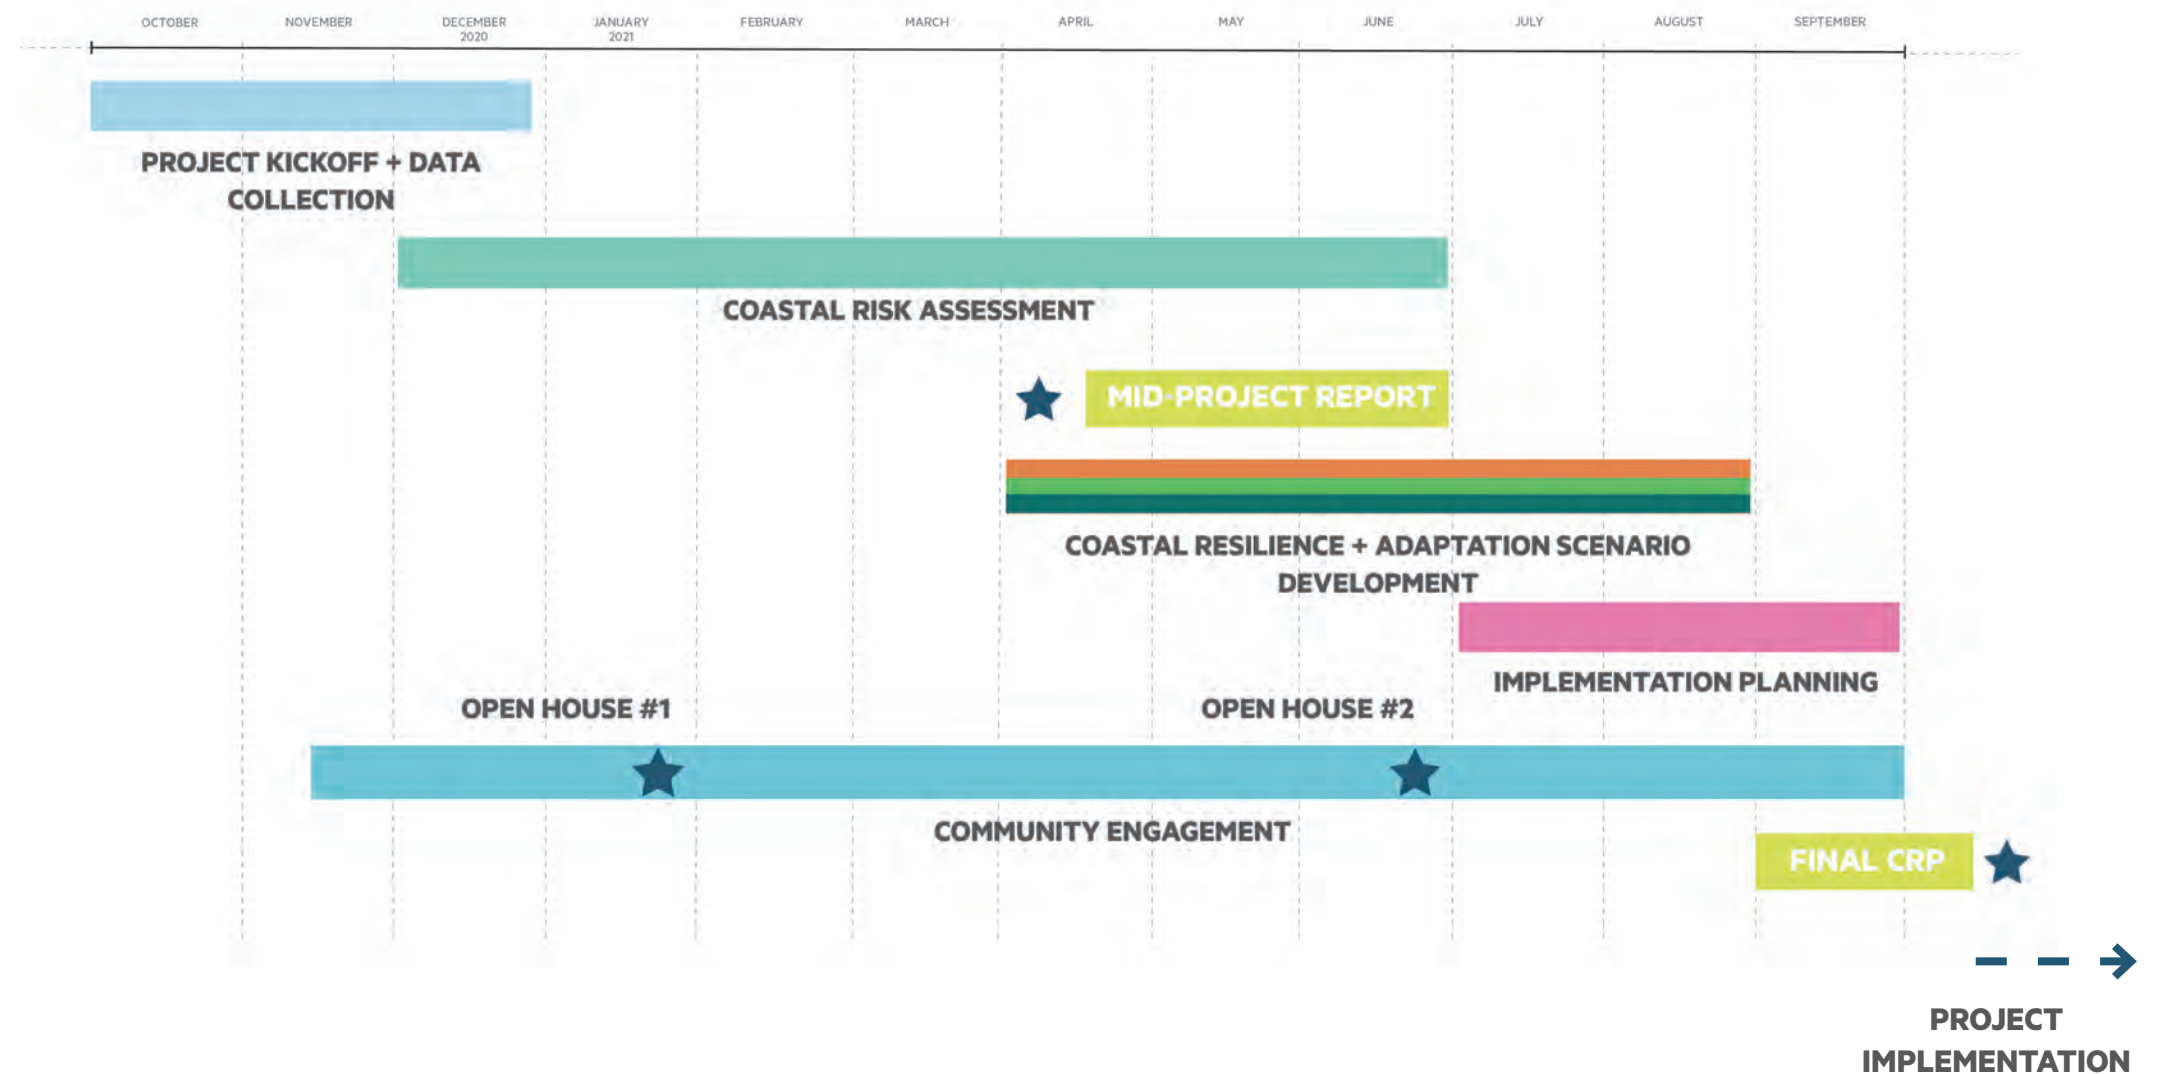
OCTOBER NOVEMBER DECEMBER 2020 JANUARY 2021 FEBRUARY MARCH APRIL MAY JUNE JULY AUGUST SEPTEMBER

PROJECT KICKOFF + DATA COLLECTION

COASTAL RISK ASSESSMENT

MID-PROJECT REPORT

COASTAL RESILIENCE + ADAPTATION SCENARIO DEVELOPMENT

IMPLEMENTATION PLANNING

OPEN HOUSE #1

OPEN HOUSE #2

COMMUNITY ENGAGEMENT

FINAL CRP

PROJECT IMPLEMENTATION